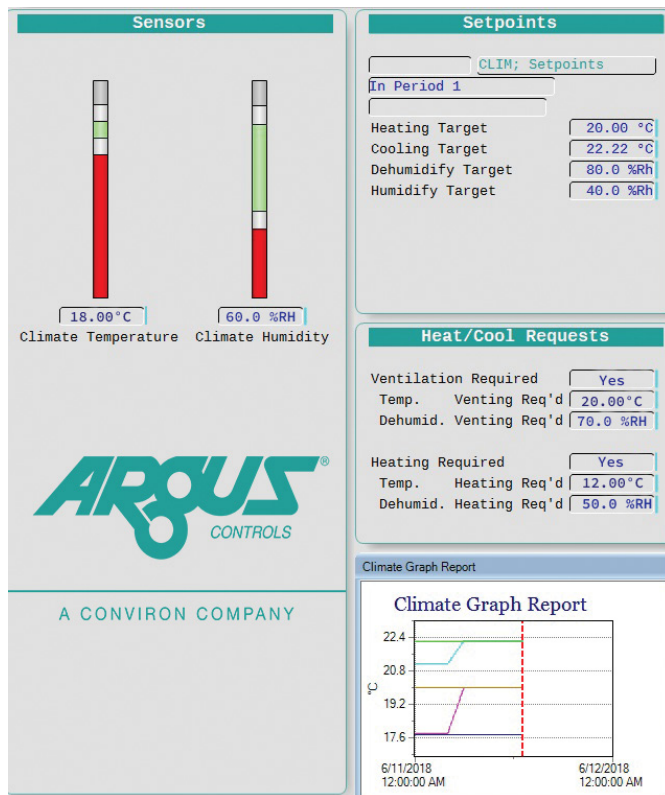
Sensors

18.00°C
Climate Temperature

60.0 %RH
Climate Humidity

ARGUS®
CONTROLS

A CONVIRON COMPANY

Setpoints

CLIM; Setpoints
In Period 1

| Heating Target | 20.00 °C |
|---|---|
| Cooling Target | 22.22 °C |
| Dehumidify Target | 80.0 %Rh |
| Humidify Target | 40.0 %Rh |

Heat/Cool Requests

| Ventilation Required | Yes |
|---|---|
| Temp. Venting Req'd | 20.00°C |
| Dehumid. Venting Req'd | 70.0 %RH |

| Heating Required | Yes |
|---|---|
| Temp. Heating Req'd | 12.00°C |
| Dehumid. Heating Req'd | 50.0 %RH |

Climate Graph Report

Climate Graph Report

22.4
20.8
19.2
17.6
°C

6/11/2018
12:00:00 AM

6/12/2018
12:00:00 AM